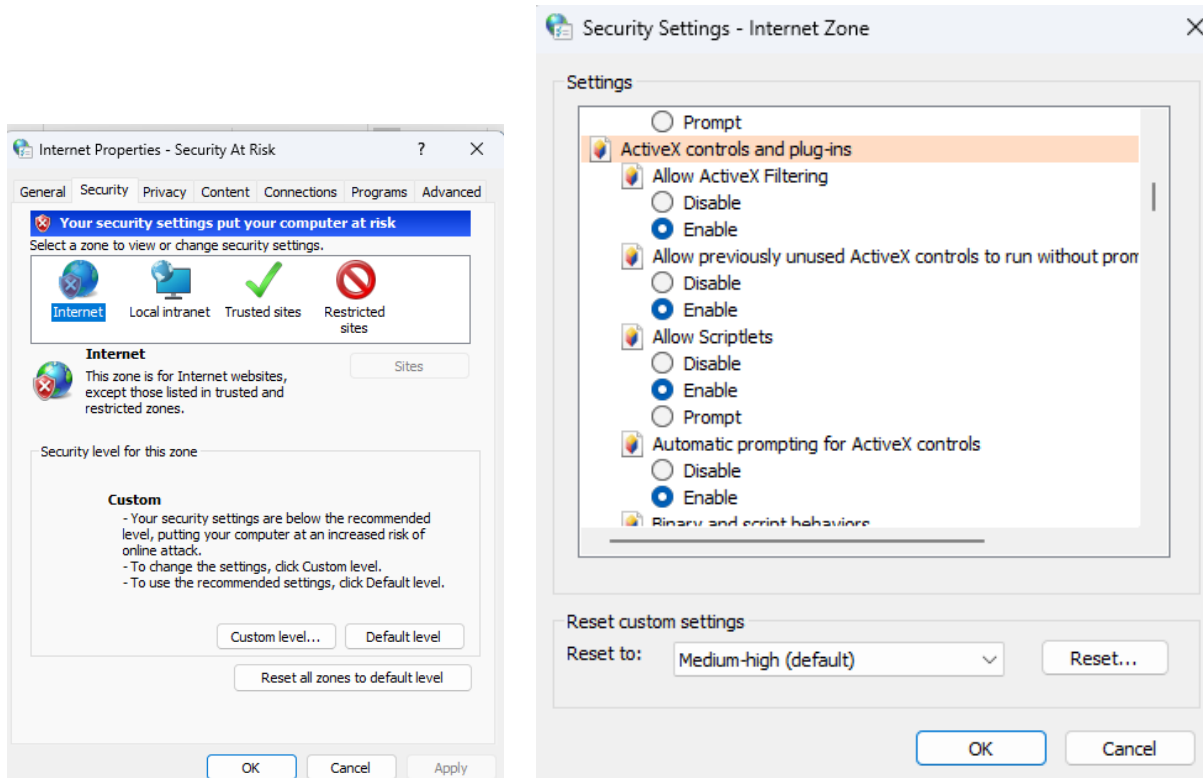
Internet Properties - Security At Risk ? ✕

General Security Privacy Content Connections Programs Advanced

Your security settings put your computer at risk

Select a zone to view or change security settings.

Internet Local intranet Trusted sites Restricted sites

Internet

This zone is for Internet websites, except those listed in trusted and restricted zones.

Sites

Security level for this zone

Custom

- Your security settings are below the recommended level, putting your computer at an increased risk of online attack.
- To change the settings, click Custom level.
- To use the recommended settings, click Default level.

Custom level... Default level

Reset all zones to default level

OK Cancel Apply

Security Settings - Internet Zone ✕

Settings

Prompt
ActiveX controls and plug-ins
Allow ActiveX Filtering
Disable
Enable
Allow previously unused ActiveX controls to run without prom
Disable
Enable
Allow Scriptlets
Disable
Enable
Prompt
Automatic prompting for ActiveX controls
Disable
Enable
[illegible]

Reset custom settings

Reset to: Medium-high (default) Reset...

OK Cancel